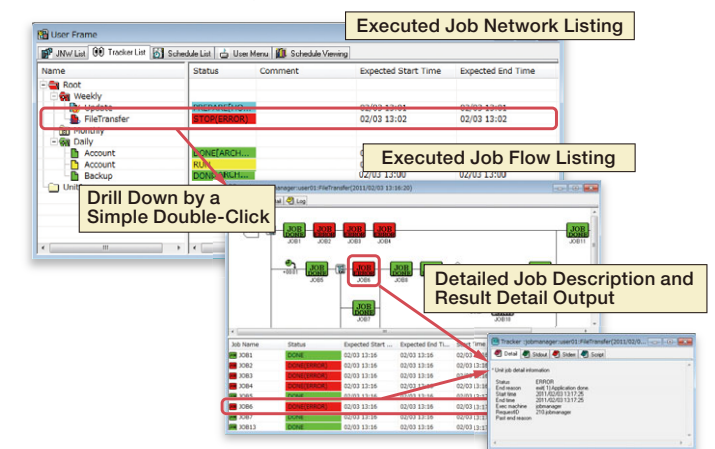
User Frame

Executed Job Network Listing

JNW List | Tracker List | Schedule List | User Menu | Schedule Viewing

| Name | Status | Comment | Expected Start Time | Expected End Time |
|---|---|---|---|---|
| Root | | | | |
| Weekly | | | | |
| Update | PREPARING... | | 02/03 13:01 | 02/03 13:01 |
| FileTransfer | STOP(ERROR) | | 02/03 13:02 | 02/03 13:02 |
| Monthly | | | | |
| Daily | | | | |
| Account | DONE(ARCH... | | 02 | |
| Account | RUN | | | |
| Backup | DONE(ARCH... | | | |
| Unit | | | | |

Executed Job Flow Listing

Drill Down by a Simple Double-Click

manager:user01:FileTransfer(2011/02/03 13:16:20)

Log

JOB1 JOB2 JOB3 JOB4 JOB11 JOB5 JOB6 JOB8 JOB7 JOB10

Detailed Job Description and Result Detail Output

| Job Name | Status | Expected Start ... | Expected End Ti... | Start Time |
|---|---|---|---|---|
| JOB1 | DONE | 02/03 13:16 | 02/03 13:16 | 02/03 13:16 |
| JOB2 | DONE(ERROR) | 02/03 13:16 | 02/03 13:16 | |
| JOB3 | DONE(ERROR) | 02/03 13:16 | 02/03 13:16 | |
| JOB4 | DONE(ERROR) | 02/03 13:16 | 02/03 13:16 | |
| JOB5 | DONE | 02/03 13:16 | 02/03 13:16 | |
| JOB6 | DONE(ERROR) | 02/03 13:16 | 02/03 13:16 | |
| JOB7 | DONE | 02/03 13:16 | 02/03 13:16 | |
| JOB13 | DONE | 02/03 13:16 | 02/03 13:16 | |

Tracker :jobmanager:user01:FileTransfer(2011/02/03 13:

Detail | Stdout | Stderr | Script

* Unit job detail information

Status ERROR
End reason exit(1) Application done
Start time 2011/02/03 13:17:25
End time 2011/02/03 13:17:25
Exec machine jobmanager
RequestID 210.jobmanager
Past end reason